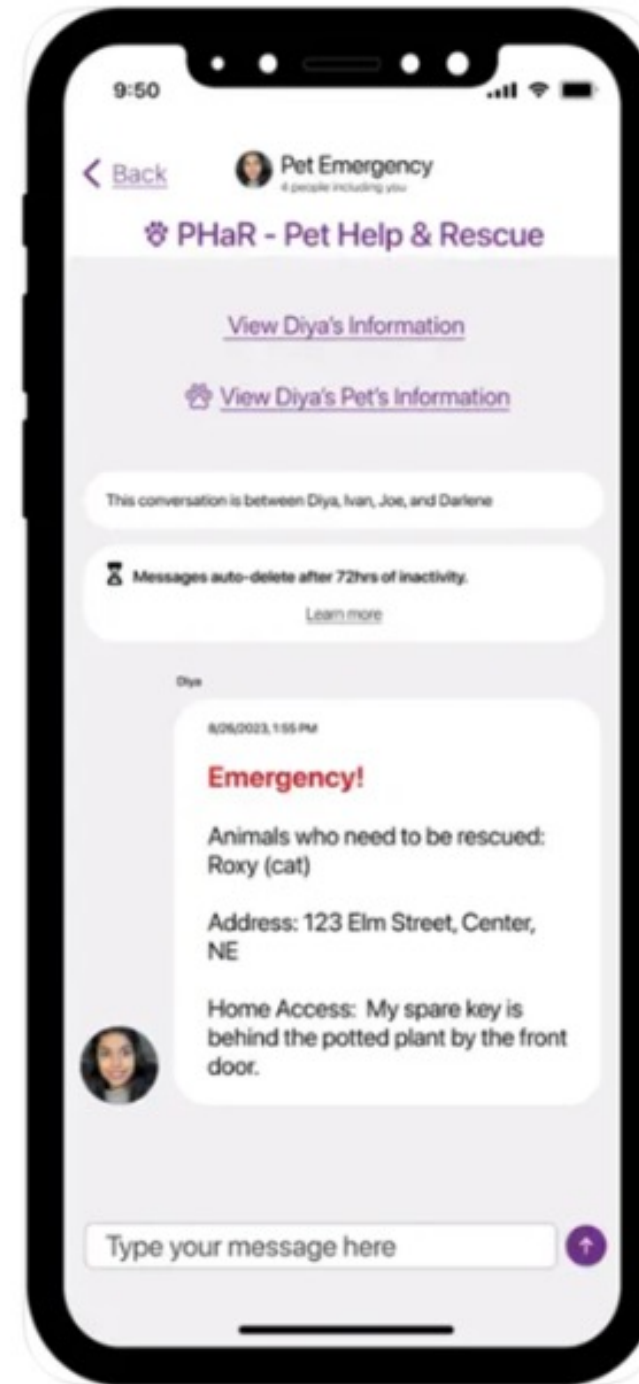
9:50

< Back

Pet Emergency
4 people including you

PHaR - Pet Help & Rescue

View Diya's Information

View Diya's Pet's Information

This conversation is between Diya, Ivan, Joe, and Darlene

Messages auto-delete after 72hrs of inactivity.

Learn more

Diya

8/26/2023, 1:55 PM

Emergency!

Animals who need to be rescued: Roxy (cat)

Address: 123 Elm Street, Center, NE

Home Access: My spare key is behind the potted plant by the front door.

Type your message here